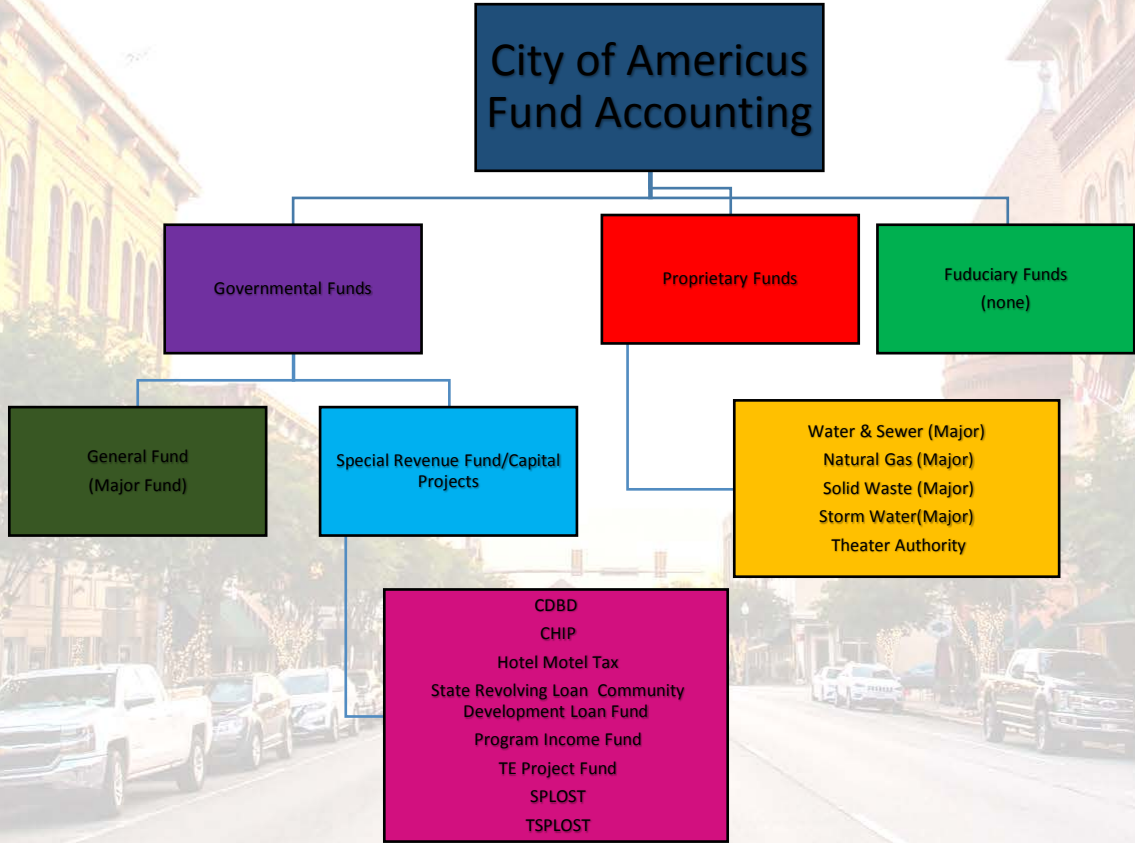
City of Americus Fund Accounting

Governmental Funds

Proprietary Funds

Fuduciary Funds
(none)

General Fund
(Major Fund)

Special Revenue Fund/Capital Projects

Water & Sewer (Major)
Natural Gas (Major)
Solid Waste (Major)
Storm Water(Major)
Theater Authority

CDBD
CHIP
Hotel Motel Tax
State Revolving Loan Community Development Loan Fund
Program Income Fund
TE Project Fund
SPLOST
TSPLOST